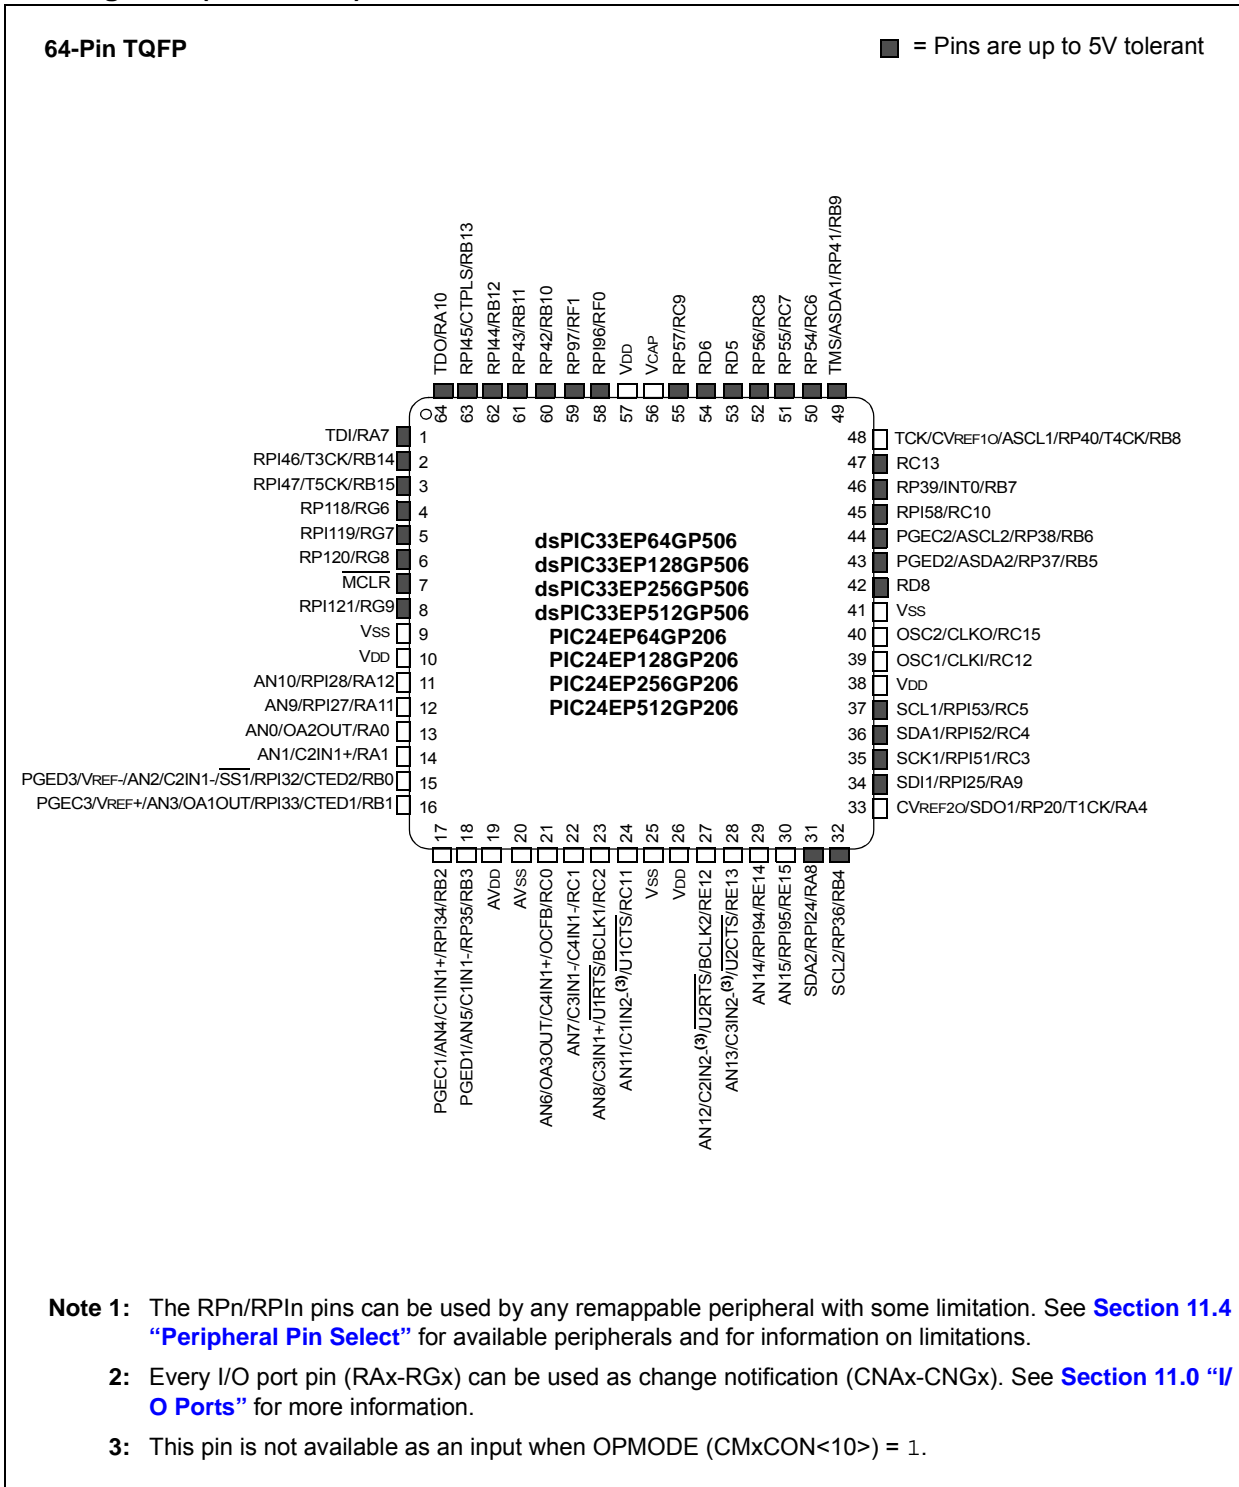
64-Pin TQFP

= Pins are up to 5V tolerant

TDO/RA10
RPI45/CTPLS/RB13
RPI44/RB12
RP43/RB11
RP42/RB10
RP97/RF1
RPI96/RF0
VDD
VCAP
RP57/RC9
RD6
RD5
RP56/RC8
RP55/RC7
RP54/RC6
TMS/ASDA1/RP41/RB9

64 63 62 61 60 59 58 57 56 55 54 53 52 51 50 49

TDI/RA7 1
RPI46/T3CK/RB14 2
RPI47/T5CK/RB15 3
RP118/RG6 4
RPI119/RG7 5
RP120/RG8 6
$\overline{MCLR}$ 7
RPI121/RG9 8
VSS 9
VDD 10
AN10/RPI28/RA12 11
AN9/RPI27/RA11 12
AN0/OA2OUT/RA0 13
AN1/C2IN1+/RA1 14
PGED3/VREF-/AN2/C2IN1-/$\overline{SS1}$/RPI32/CTED2/RB0 15
PGEC3/VREF+/AN3/OA1OUT/RPI33/CTED1/RB1 16

dsPIC33EP64GP506
dsPIC33EP128GP506
dsPIC33EP256GP506
dsPIC33EP512GP506
PIC24EP64GP206
PIC24EP128GP206
PIC24EP256GP206
PIC24EP512GP206

48 TCK/CVREF1O/ASCL1/RP40/T4CK/RB8
47 RC13
46 RP39/INT0/RB7
45 RPI58/RC10
44 PGEC2/ASCL2/RP38/RB6
43 PGED2/ASDA2/RP37/RB5
42 RD8
41 VSS
40 OSC2/CLKO/RC15
39 OSC1/CLKI/RC12
38 VDD
37 SCL1/RPI53/RC5
36 SDA1/RPI52/RC4
35 SCK1/RPI51/RC3
34 SDI1/RPI25/RA9
33 CVREF2O/SDO1/RP20/T1CK/RA4

17 18 19 20 21 22 23 24 25 26 27 28 29 30 31 32

PGEC1/AN4/C1IN1+/RPI34/RB2
PGED1/AN5/C1IN1-/RP35/RB3
AVDD
AVSS
AN6/OA3OUT/C4IN1+/OCFB/RC0
AN7/C3IN1-/C4IN1-/RC1
AN8/C3IN1+/$\overline{U1RTS}$/BCLK1/RC2
AN11/C1IN2-$^{(3)}$/$\overline{U1CTS}$/RC11
VSS
VDD
AN12/C2IN2-$^{(3)}$/$\overline{U2RTS}$/BCLK2/RE12
AN13/C3IN2-$^{(3)}$/$\overline{U2CTS}$/RE13
AN14/RPI94/RE14
AN15/RPI95/RE15
SDA2/RPI24/RA8
SCL2/RP36/RB4

Note 1: The RPn/RPIn pins can be used by any remappable peripheral with some limitation. See Section 11.4 “Peripheral Pin Select” for available peripherals and for information on limitations.

2: Every I/O port pin (RAx-RGx) can be used as change notification (CNAx-CNGx). See Section 11.0 “I/O Ports” for more information.

3: This pin is not available as an input when OPMODE (CMxCON<10>) = 1.